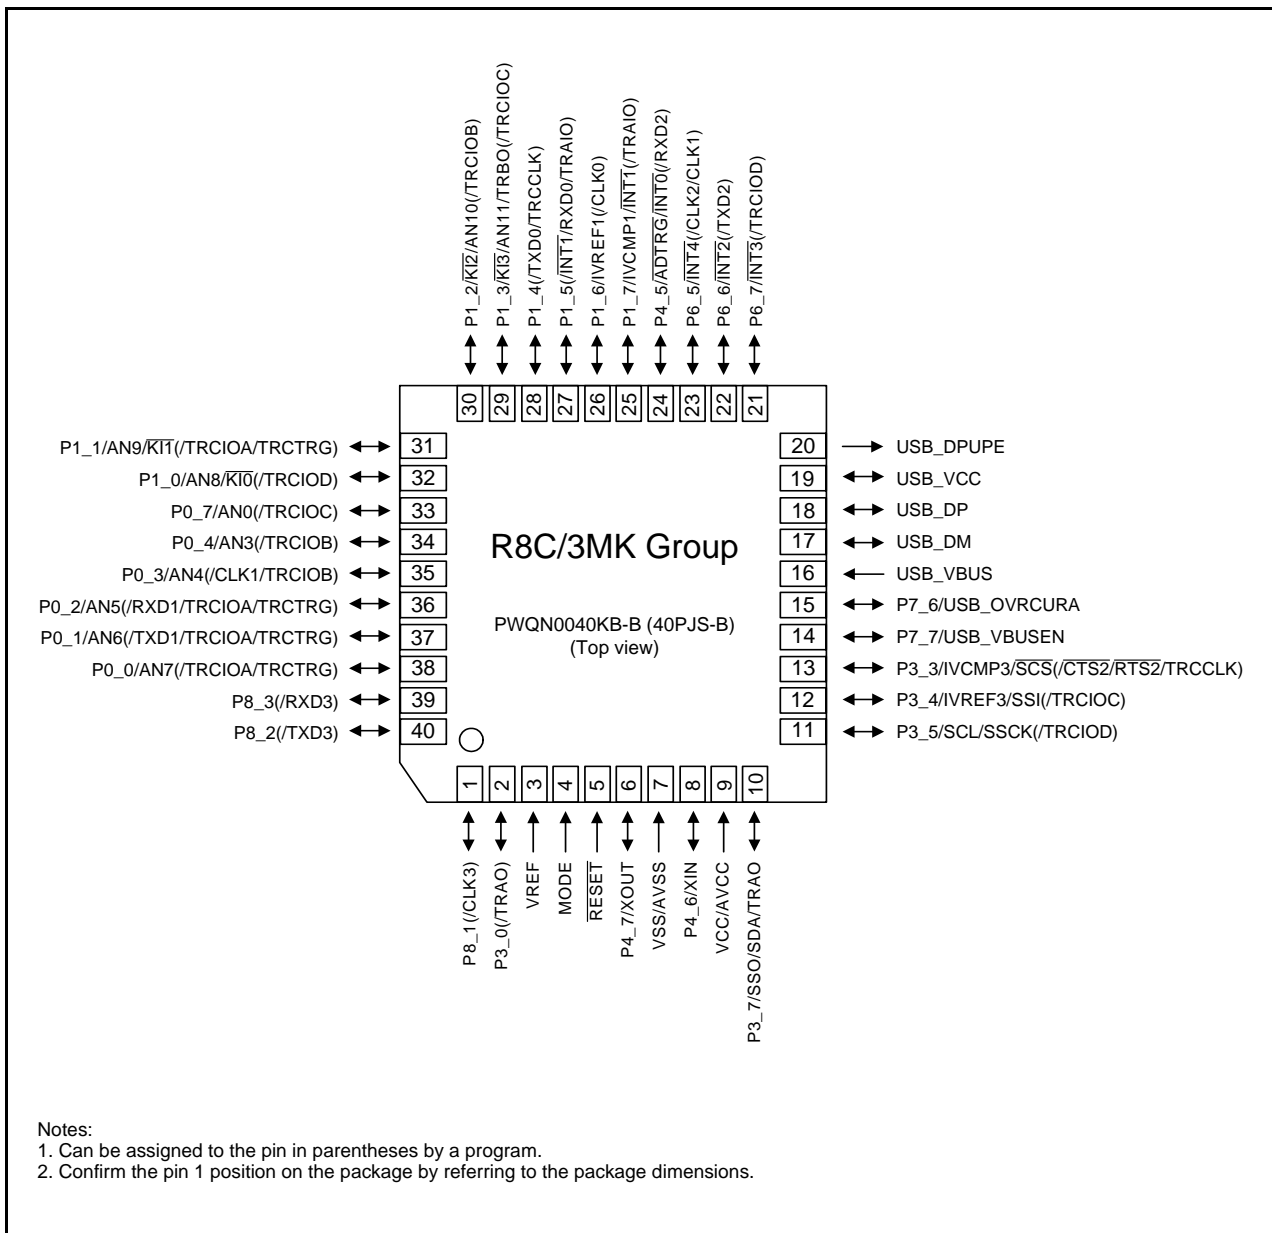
P1_2/$\overline{KI2}$/AN10(/TRCIOB)
P1_3/$\overline{KI3}$/AN11/TRBO(/TRCIOC)
P1_4(/TXD0/TRCCLK)
P1_5(/$\overline{INT1}$/RXD0/TRAIO)
P1_6/IVREF1(/CLK0)
P1_7/IVCMP1/$\overline{INT1}$(/TRAIO)
P4_5/$\overline{ADTRG}$/$\overline{INT0}$(/RXD2)
P6_5/$\overline{INT4}$(/CLK2/CLK1)
P6_6/$\overline{INT2}$(/TXD2)
P6_7/$\overline{INT3}$(/TRCIOD)

30 29 28 27 26 25 24 23 22 21

P1_1/AN9/$\overline{KI1}$(/TRCIOA/TRCTRG) 31
P1_0/AN8/$\overline{KI0}$(/TRCIOD) 32
P0_7/AN0(/TRCIOC) 33
P0_4/AN3(/TRCIOB) 34
P0_3/AN4(/CLK1/TRCIOB) 35
P0_2/AN5(/RXD1/TRCIOA/TRCTRG) 36
P0_1/AN6(/TXD1/TRCIOA/TRCTRG) 37
P0_0/AN7(/TRCIOA/TRCTRG) 38
P8_3(/RXD3) 39
P8_2(/TXD3) 40

R8C/3MK Group

PWQN0040KB-B (40PJS-B)
(Top view)

20 USB_DPUPE
19 USB_VCC
18 USB_DP
17 USB_DM
16 USB_VBUS
15 P7_6/USB_OVRCURA
14 P7_7/USB_VBUSEN
13 P3_3/IVCMP3/$\overline{SCS}$(/$\overline{CTS2}$/$\overline{RTS2}$/TRCCLK)
12 P3_4/IVREF3/SSI(/TRCIOC)
11 P3_5/SCL/SSCK(/TRCIOD)

1 2 3 4 5 6 7 8 9 10

P8_1(/CLK3)
P3_0(/TRAO)
VREF
MODE
$\overline{RESET}$
P4_7/XOUT
VSS/AVSS
P4_6/XIN
VCC/AVCC
P3_7/SSO/SDA/TRAO

Notes:
1. Can be assigned to the pin in parentheses by a program.
2. Confirm the pin 1 position on the package by referring to the package dimensions.